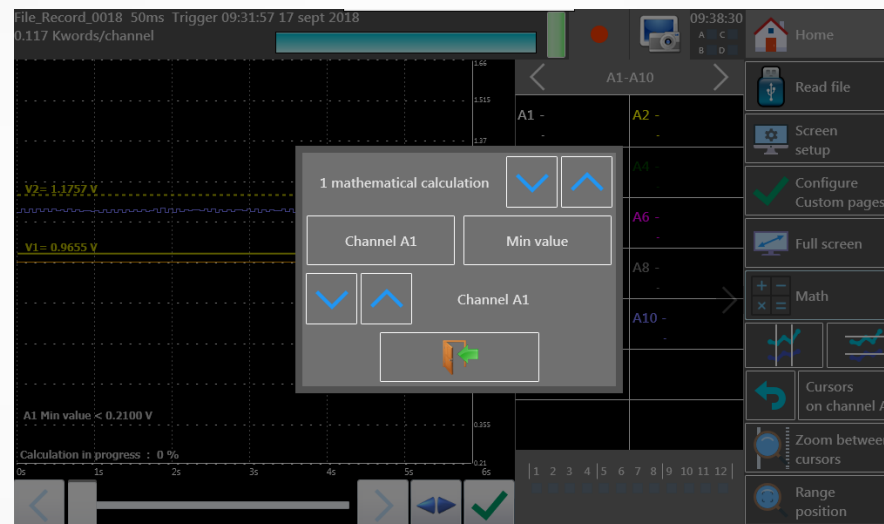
File_Record_0018 50ms Trigger 09:31:57 17 sept 2018
0.117 Kwords/channel

09:38:30
A C
B D

Home

A1-A10

Read file

Screen setup

Configure Custom pages

Full screen

Math

Cursors on channel A

Zoom between cursors

Range position

1.66
1.515
1.37
0.355
0.21

V2= 1.1757 V
V1= 0.9655 V

A1 -
-
A2 -
-
A4
A6 -
-
A8 -
-
A10 -
-

1 mathematical calculation

Channel A1

Min value

Channel A1

A1 Min value < 0.2100 V

Calculation in progress : 0 %

0s 1s 2s 3s 4s 5s 6s

1 2 3 4 5 6 7 8 9 10 11 12